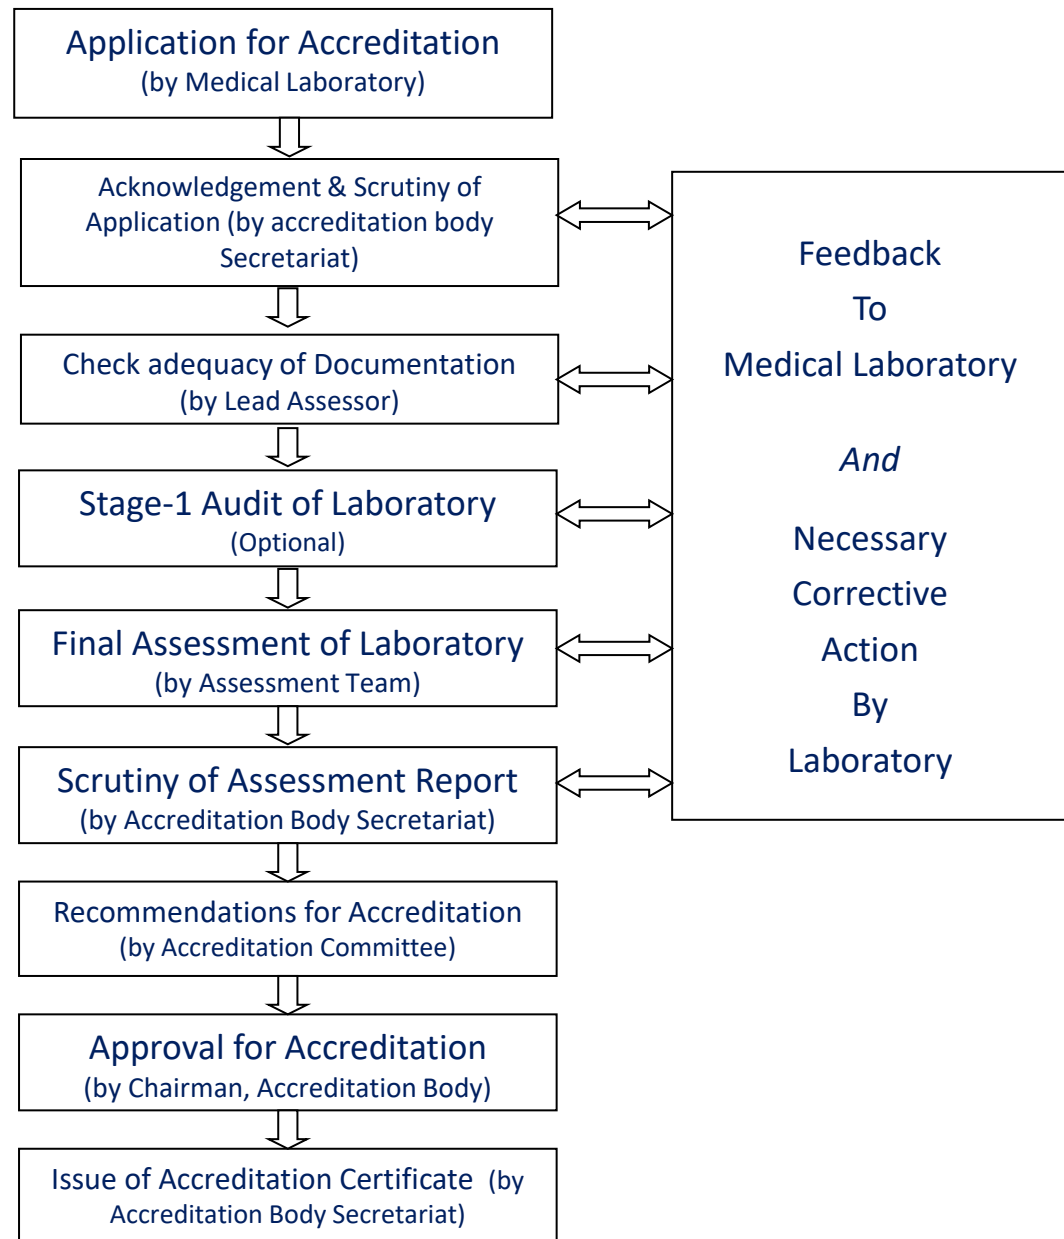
Application for Accreditation
(by Medical Laboratory)

Acknowledgement & Scrutiny of Application (by accreditation body Secretariat)

Check adequacy of Documentation
(by Lead Assessor)

Stage-1 Audit of Laboratory
(Optional)

Final Assessment of Laboratory
(by Assessment Team)

Scrutiny of Assessment Report
(by Accreditation Body Secretariat)

Recommendations for Accreditation
(by Accreditation Committee)

Approval for Accreditation
(by Chairman, Accreditation Body)

Issue of Accreditation Certificate (by Accreditation Body Secretariat)

Feedback
To
Medical Laboratory

And

Necessary
Corrective
Action
By
Laboratory